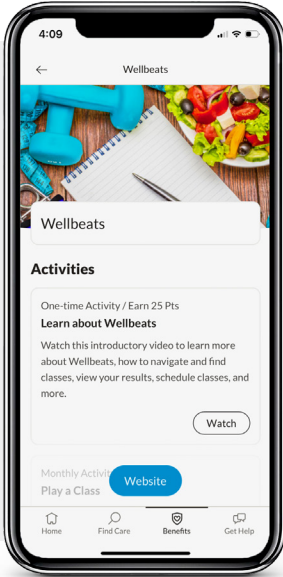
4:09

Wellbeats

Wellbeats

Activities

One-time Activity / Earn 25 Pts

Learn about Wellbeats

Watch this introductory video to learn more about Wellbeats, how to navigate and find classes, view your results, schedule classes, and more.

Watch

Monthly Activit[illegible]

Play a Class

Website

Home Find Care Benefits Get Help